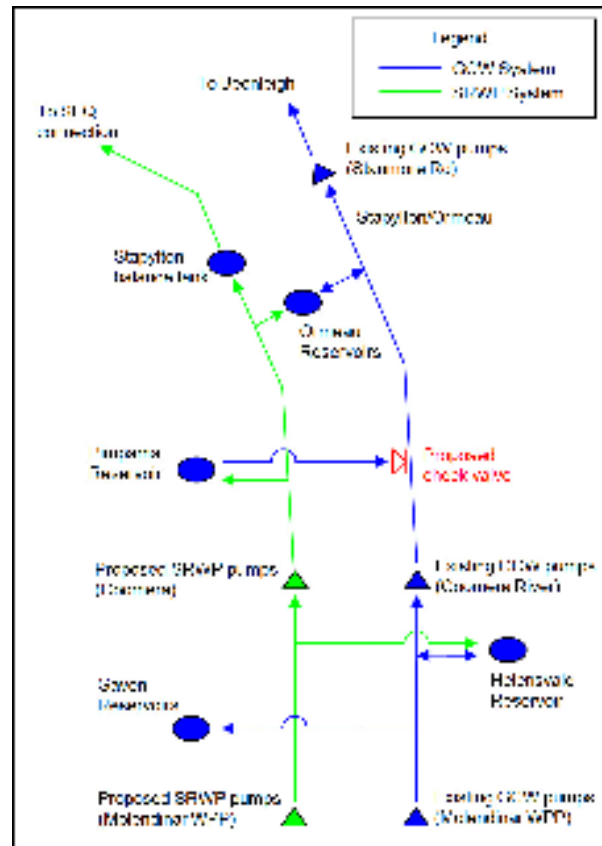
Legend
CCW System
SRWP System

To Uechleigh

To SEQ connection

Existing CCW pumps (Staplyton Rd)

Staplyton/Ormeau

Staplyton balance tank

Ormeau Reservoirs

Pimpama Reservoir

Proposed check valve

Proposed SRWP pumps (Coomera)

Existing CCW pumps (Coomera River)

Helensvale Reservoir

Gaven Reservoirs

Proposed SRWP pumps (Molendinar WTP)

Existing CCW pumps (Molendinar WTP)